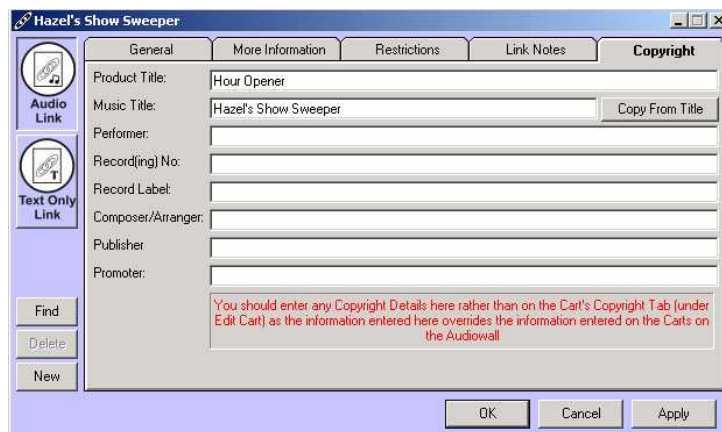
Hazel's Show Sweeper

Audio Link

Text Only Link

Find

Delete

New

General | More Information | Restrictions | Link Notes | Copyright

Product Title: Hour Opener

Music Title: Hazel's Show Sweeper

Copy From Title

Performer:

Record(ing) No:

Record Label:

Composer/Arranger:

Publisher

Promoter:

You should enter any Copyright Details here rather than on the Cart's Copyright Tab (under Edit Cart) as the information entered here overrides the information entered on the Carts on the Audiowall

OK

Cancel

Apply